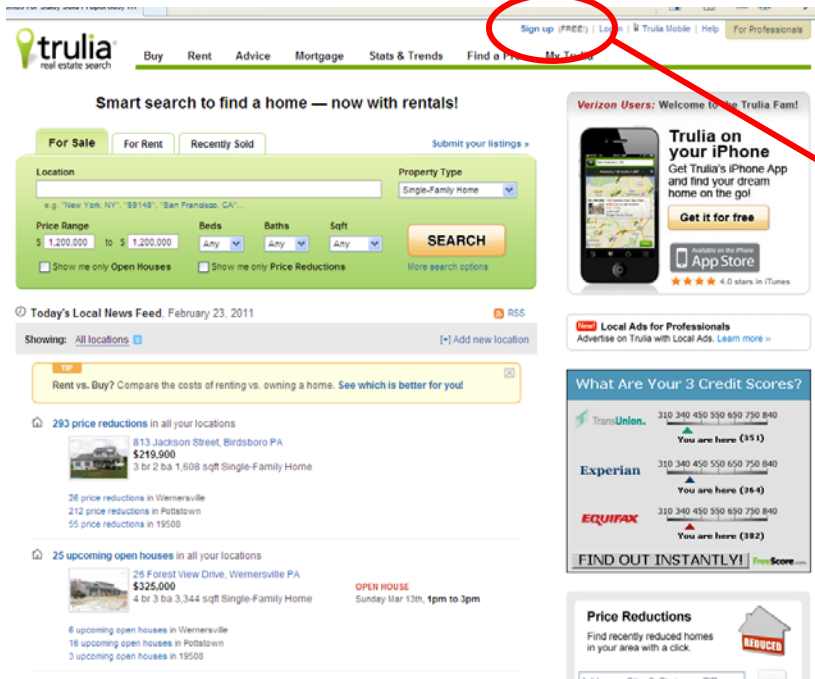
Sign up (FREE!) | Login | Trulia Mobile | Help | For Professionals

trulia
real estate search

Buy Rent Advice Mortgage Stats & Trends Find a Pro My Trulia

Smart search to find a home — now with rentals!

For Sale | For Rent | Recently Sold

Submit your listings »

Location
e.g. "New York, NY", "89148", "San Francisco, CA"...

Property Type
Single-Family Home

Price Range
$ 1,200,000 to $ 1,200,000

Beds
Any

Baths
Any

Sqft
Any

SEARCH

Show me only Open Houses
Show me only Price Reductions
More search options

Today's Local News Feed, February 23, 2011
RSS

Showing: All locations
[+] Add new location

TIP
Rent vs. Buy? Compare the costs of renting vs. owning a home. See which is better for you!

293 price reductions in all your locations
813 Jackson Street, Birdsboro PA
$219,900
3 br 2 ba 1,608 sqft Single-Family Home
26 price reductions in Wernersville
212 price reductions in Pottstown
55 price reductions in 19508

25 upcoming open houses in all your locations
26 Forest View Drive, Wernersville PA
$325,000
4 br 3 ba 3,344 sqft Single-Family Home
OPEN HOUSE
Sunday Mar 13th, 1pm to 3pm
6 upcoming open houses in Wernersville
16 upcoming open houses in Pottstown
3 upcoming open houses in 19508

Verizon Users: Welcome to the Trulia Fam!

Trulia on your iPhone
Get Trulia's iPhone App and find your dream home on the go!
Get it for free
Available on the iPhone App Store
4.0 stars in iTunes

New! Local Ads for Professionals
Advertise on Trulia with Local Ads. Learn more »

What Are Your 3 Credit Scores?
TransUnion. 310 340 450 550 650 750 840 You are here (351)
Experian 310 340 450 550 650 750 840 You are here (364)
EQUIFAX 310 340 450 550 650 750 840 You are here (382)
FIND OUT INSTANTLY! FreeScore.com

Price Reductions
Find recently reduced homes in your area with a click.
REDUCED